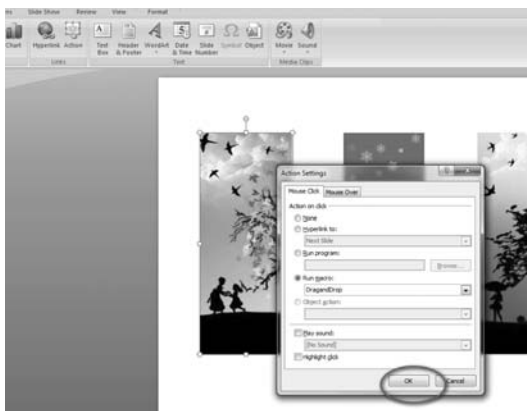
Slide Show Review View Format

Chart Hyperlink Action Text Box Header & Footer WordArt Date & Time Slide Number Symbol Object Movie Sound

Links Text Media Clips

Action Settings

Mouse Click Mouse Over

Action on click

None

Hyperlink to:

Next Slide

Run program:

Browse...

Run macro:

DragandDrop

Object action:

Play sound:

[No Sound]

Highlight click

OK Cancel